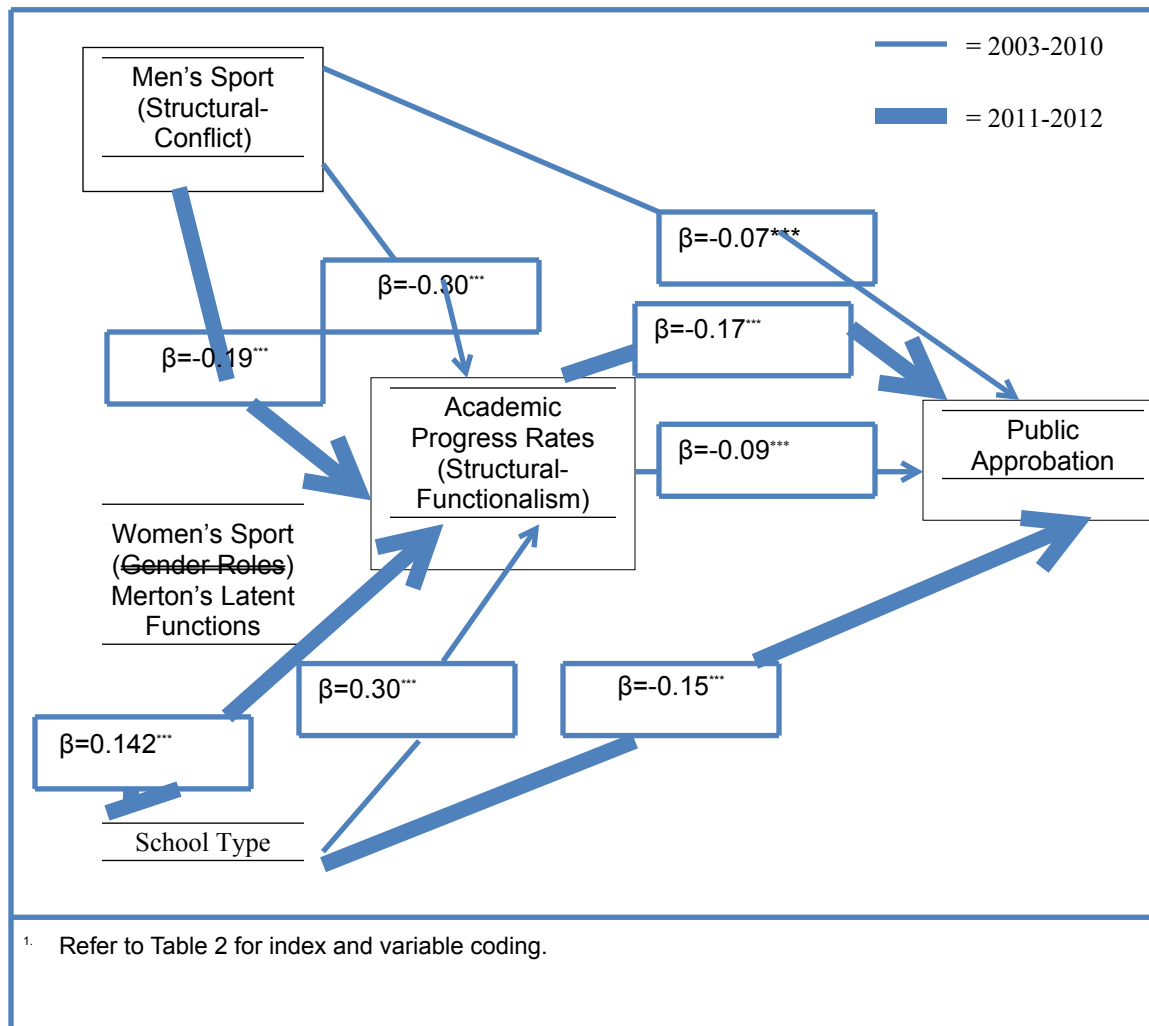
= 2003-2010

= 2011-2012

Men's Sport (Structural-Conflict)

β=-0.07***

β=-0.80***

β=-0.17***

β=-0.19***

Academic Progress Rates (Structural-Functionalism)

β=-0.09***

Public Approbation

Women's Sport (~~Gender Roles~~) Merton's Latent Functions

β=0.30***

β=-0.15***

β=0.142***

School Type

1. Refer to Table 2 for index and variable coding.